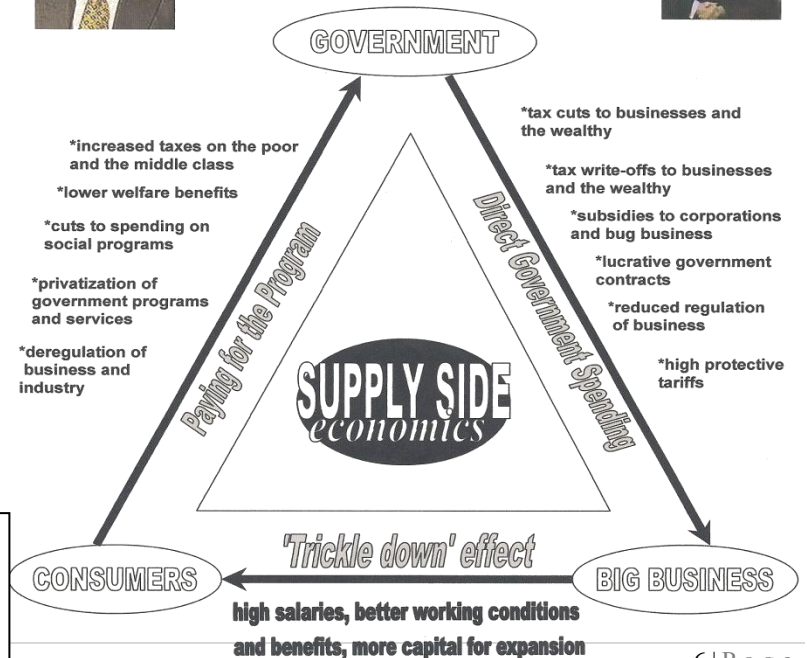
GOVERNMENT

*increased taxes on the poor and the middle class

*lower welfare benefits

*cuts to spending on social programs

*privatization of government programs and services

*deregulation of business and industry

Paying for the Program

*tax cuts to businesses and the wealthy

*tax write-offs to businesses and the wealthy

*subsidies to corporations and bug business

*lucrative government contracts

*reduced regulation of business

*high protective tariffs

Direct Government Spending

SUPPLY SIDE economics

'Trickle down' effect

CONSUMERS

BIG BUSINESS

high salaries, better working conditions and benefits, more capital for expansion

6 | P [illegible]